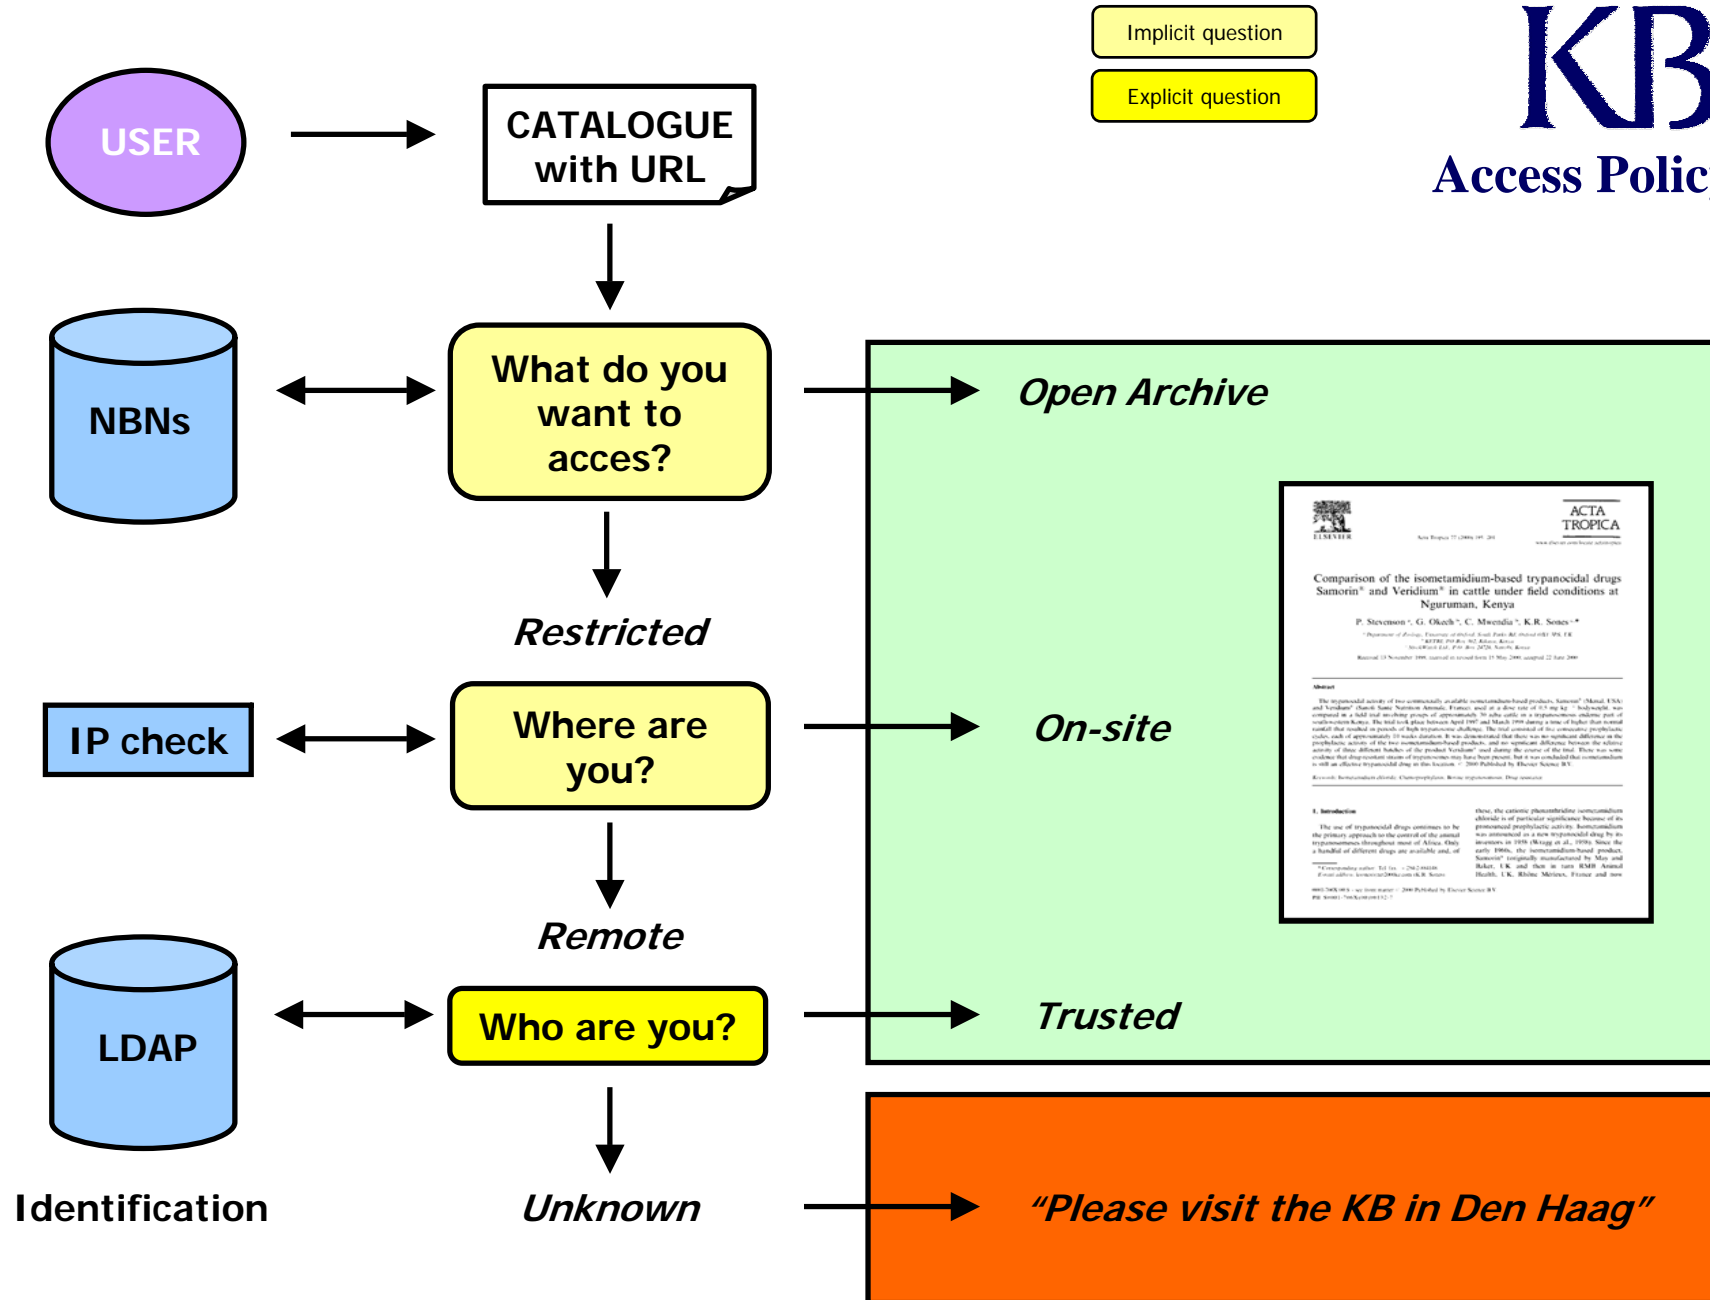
Implicit question

Explicit question

KB

Access Polic

USER

CATALOGUE with URL

NBNs

What do you want to acces?

Open Archive

ACTA TROPICA

Comparison of the isometamidium-based trypanocidal drugs Samorin® and Veridium® in cattle under field conditions at Nguruman, Kenya

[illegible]

Restricted

IP check

Where are you?

On-site

Remote

LDAP

Who are you?

Trusted

Identification

Unknown

“Please visit the KB in Den Haag”